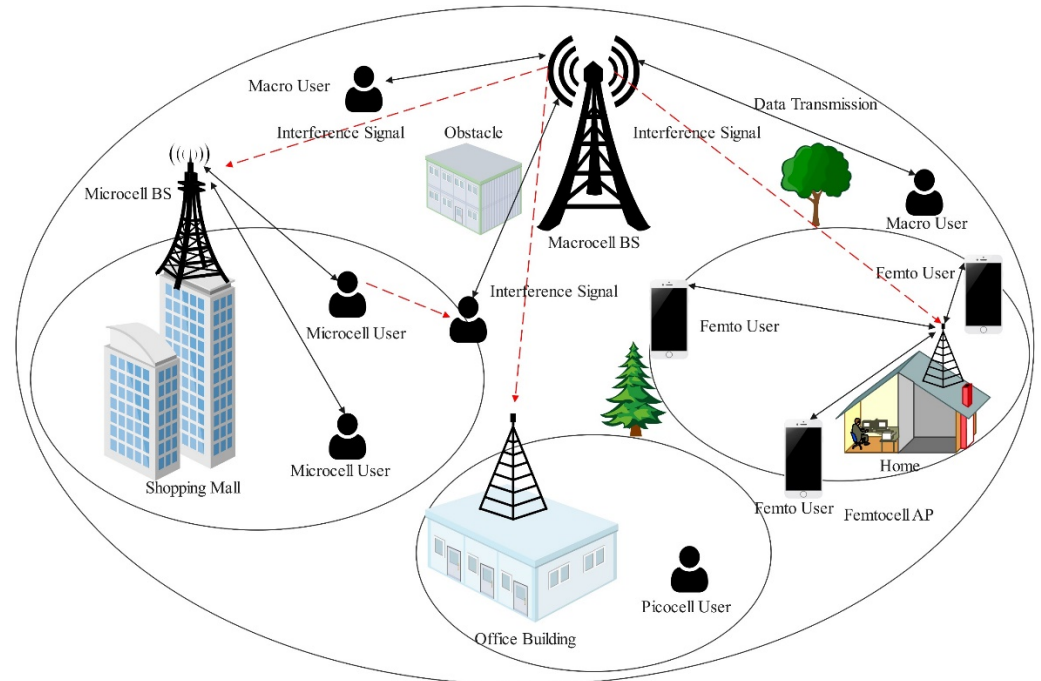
Macro User

Interference Signal

Obstacle

Interference Signal

Data Transmission

Microcell BS

Macrocell BS

Macro User

Femto User

Interference Signal

Microcell User

Femto User

Home

Microcell User

Shopping Mall

Femto User

Femtocell AP

Picocell User

Office Building